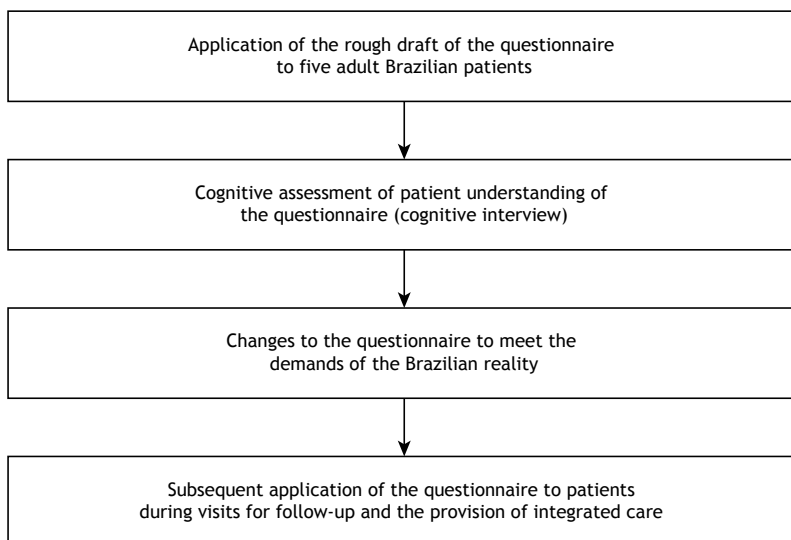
Application of the rough draft of the questionnaire to five adult Brazilian patients

Cognitive assessment of patient understanding of the questionnaire (cognitive interview)

Changes to the questionnaire to meet the demands of the Brazilian reality

Subsequent application of the questionnaire to patients during visits for follow-up and the provision of integrated care